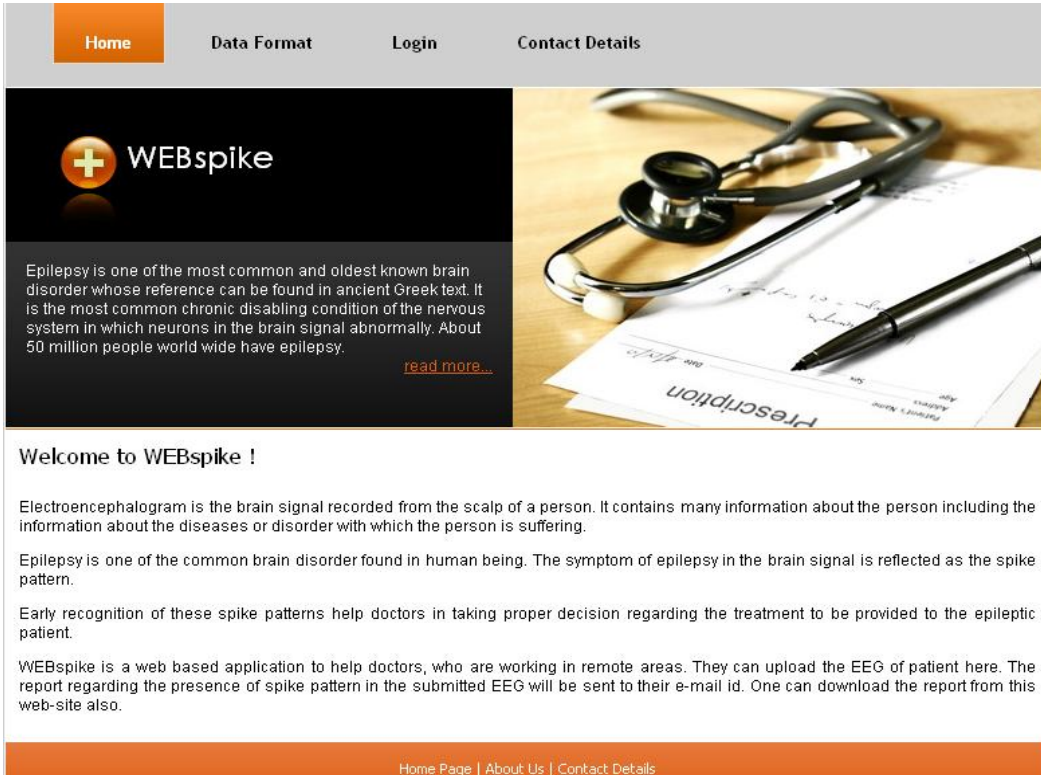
Home Data Format Login Contact Details

WEBspike

Epilepsy is one of the most common and oldest known brain disorder whose reference can be found in ancient Greek text. It is the most common chronic disabling condition of the nervous system in which neurons in the brain signal abnormally. About 50 million people world wide have epilepsy.

read more...

Prescription

Welcome to WEBspike !

Electroencephalogram is the brain signal recorded from the scalp of a person. It contains many information about the person including the information about the diseases or disorder with which the person is suffering.

Epilepsy is one of the common brain disorder found in human being. The symptom of epilepsy in the brain signal is reflected as the spike pattern.

Early recognition of these spike patterns help doctors in taking proper decision regarding the treatment to be provided to the epileptic patient.

WEBspike is a web based application to help doctors, who are working in remote areas. They can upload the EEG of patient here. The report regarding the presence of spike pattern in the submitted EEG will be sent to their e-mail id. One can download the report from this web-site also.

Home Page | About Us | Contact Details